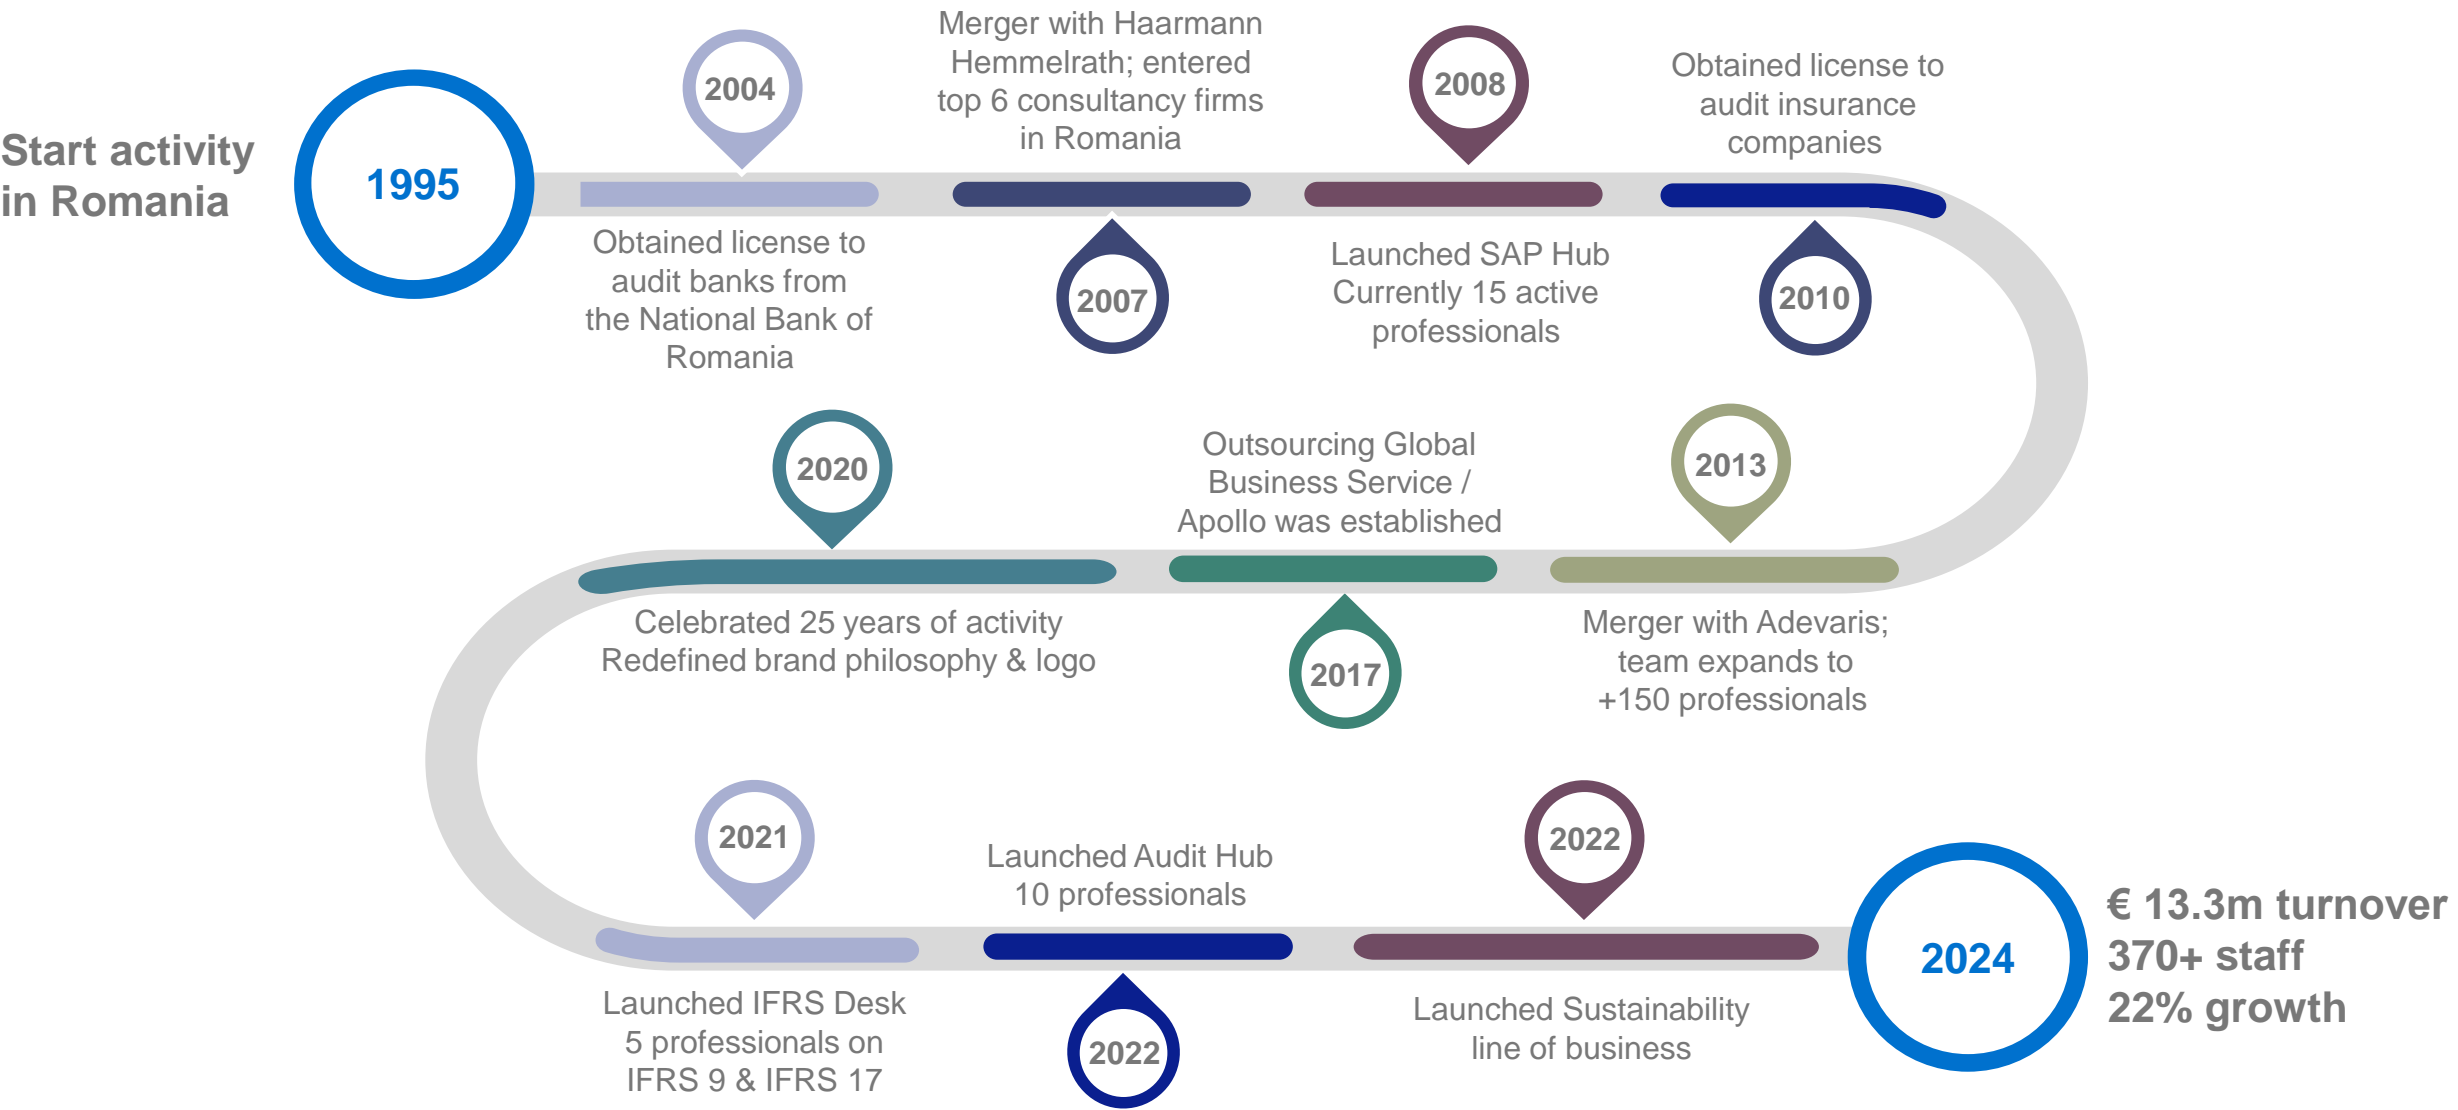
Start activity in Romania

1995

2004

Obtained license to audit banks from the National Bank of Romania

Merger with Haarmann Hemmelrath; entered top 6 consultancy firms in Romania

2007

2008

Launched SAP Hub Currently 15 active professionals

Obtained license to audit insurance companies

2010

2013

Merger with Adevaris; team expands to +150 professionals

Outsourcing Global Business Service / Apollo was established

2017

2020

Celebrated 25 years of activity Redefined brand philosophy & logo

2021

Launched IFRS Desk 5 professionals on IFRS 9 & IFRS 17

Launched Audit Hub 10 professionals

2022

2022

Launched Sustainability line of business

2024

€ 13.3m turnover
370+ staff
22% growth